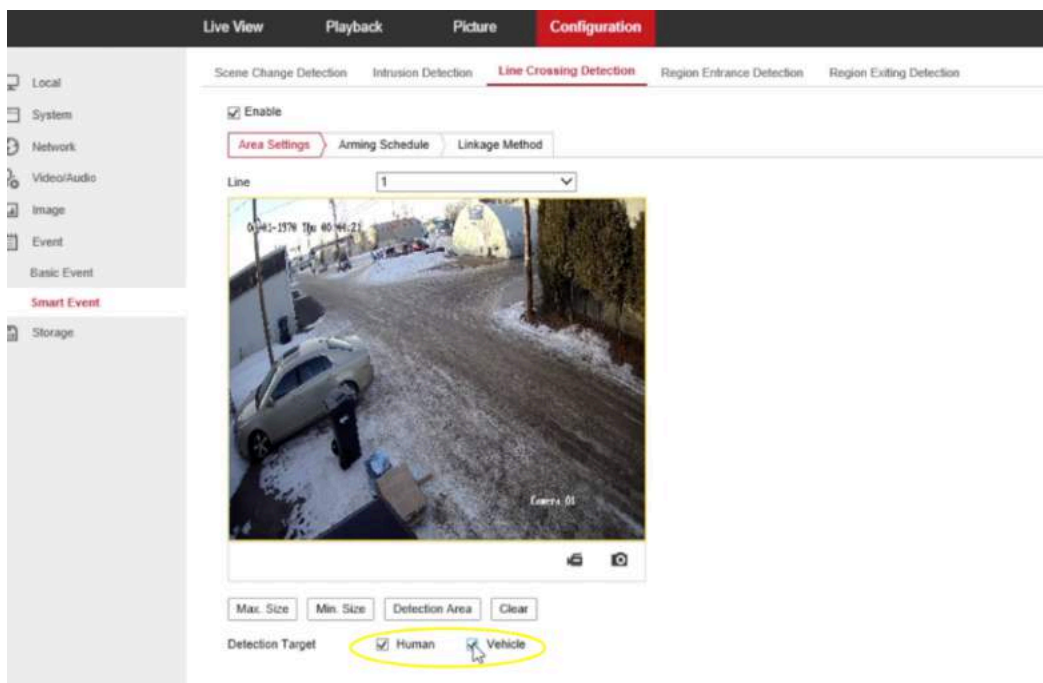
Live View Playback Picture Configuration

Local
System
Network
Video/Audio
Image
Event
Basic Event
Smart Event
Storage

Scene Change Detection Intrusion Detection Line Crossing Detection Region Entrance Detection Region Exiting Detection

Enable

Area Settings Arming Schedule Linkage Method

Line 1

01-01-1970 Thu 00:44:21

Camera 01

Max. Size Min. Size Detection Area Clear

Detection Target Human Vehicle